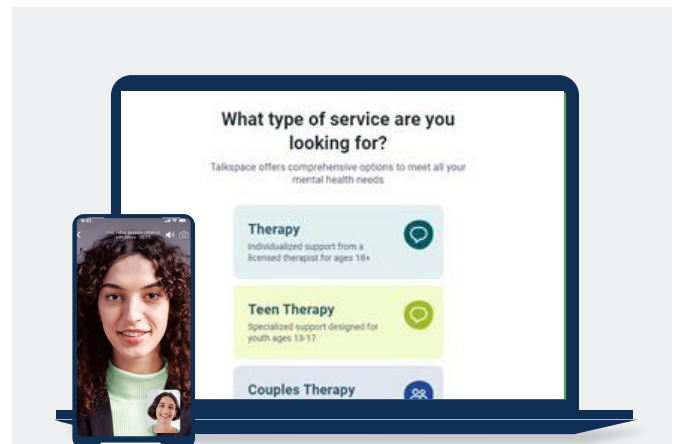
What type of service are you looking for?

Talkspace offers comprehensive options to meet all your mental health needs

Therapy
Individualized support from a licensed therapist for ages 18+

Teen Therapy
Specialized support designed for youth ages 13-17

Couples Therapy

9:41

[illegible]